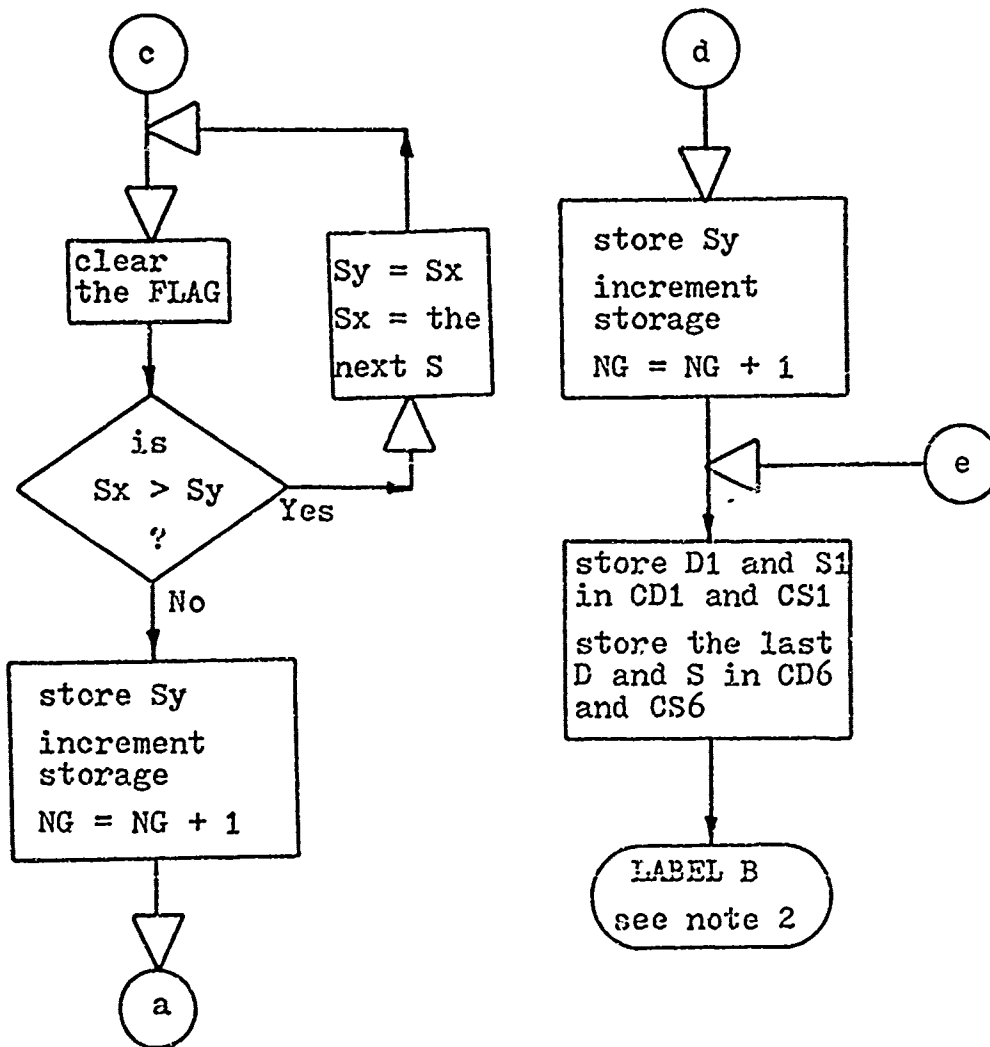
c

clear the FLAG

is Sx > Sy ?

Yes

Sy = Sx
Sx = the next S

No

store Sy
increment storage
NG = NG + 1

a

d

store Sy
increment storage
NG = NG + 1

e

store D1 and S1 in CD1 and CS1
store the last D and S in CD6 and CS6

LABEL B
see note 2